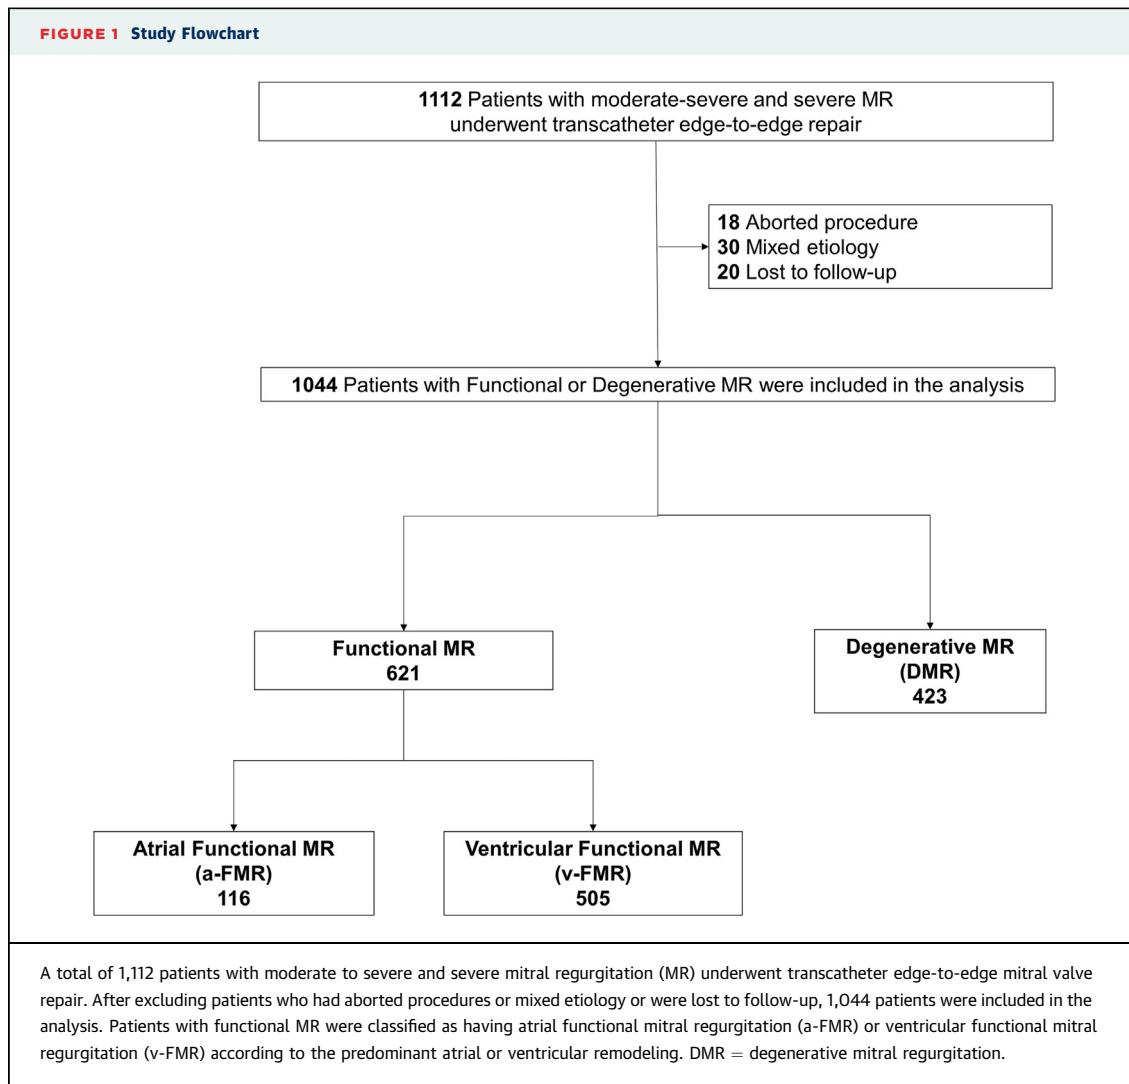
FIGURE 1 Study Flowchart

1112 Patients with moderate-severe and severe MR underwent transcatheter edge-to-edge repair

18 Aborted procedure
30 Mixed etiology
20 Lost to follow-up

1044 Patients with Functional or Degenerative MR were included in the analysis

Functional MR
621

Degenerative MR
(DMR)
423

Atrial Functional MR
(a-FMR)
116

Ventricular Functional MR
(v-FMR)
505

A total of 1,112 patients with moderate to severe and severe mitral regurgitation (MR) underwent transcatheter edge-to-edge mitral valve repair. After excluding patients who had aborted procedures or mixed etiology or were lost to follow-up, 1,044 patients were included in the analysis. Patients with functional MR were classified as having atrial functional mitral regurgitation (a-FMR) or ventricular functional mitral regurgitation (v-FMR) according to the predominant atrial or ventricular remodeling. DMR = degenerative mitral regurgitation.